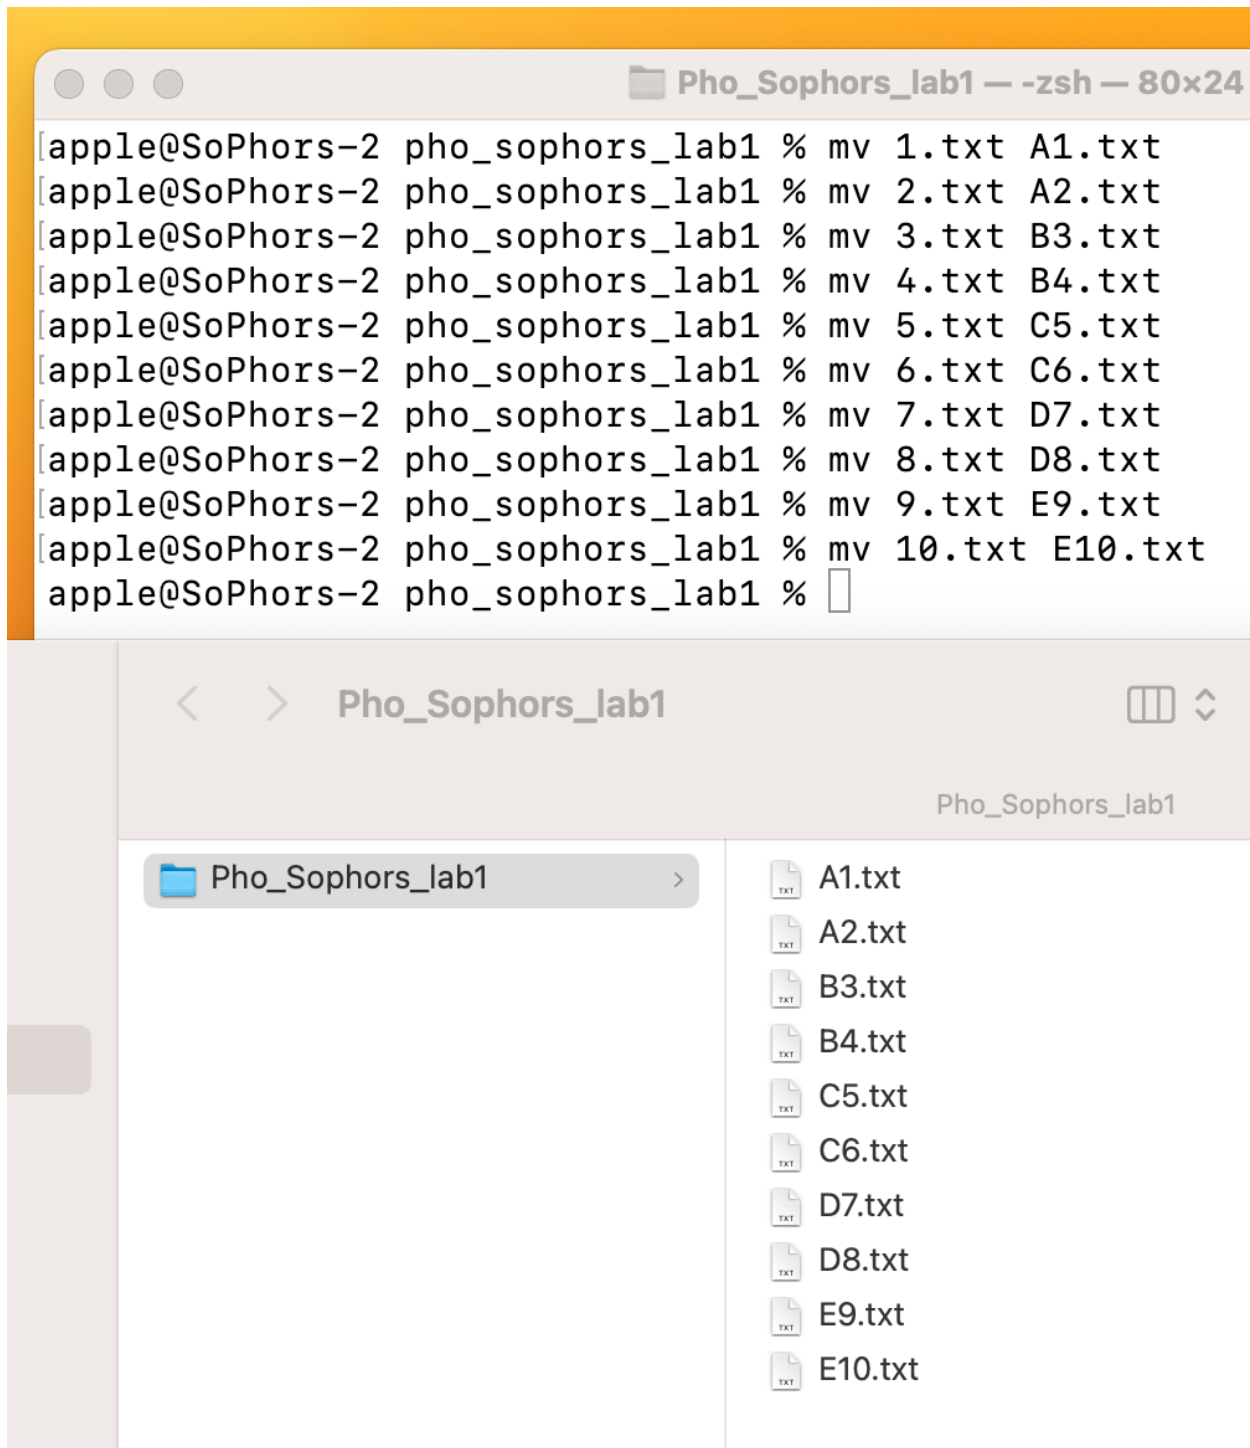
Pho_Sophors_lab1 — -zsh — 80×24

[apple@SoPhors-2 pho_sophors_lab1 % mv 1.txt A1.txt
[apple@SoPhors-2 pho_sophors_lab1 % mv 2.txt A2.txt
[apple@SoPhors-2 pho_sophors_lab1 % mv 3.txt B3.txt
[apple@SoPhors-2 pho_sophors_lab1 % mv 4.txt B4.txt
[apple@SoPhors-2 pho_sophors_lab1 % mv 5.txt C5.txt
[apple@SoPhors-2 pho_sophors_lab1 % mv 6.txt C6.txt
[apple@SoPhors-2 pho_sophors_lab1 % mv 7.txt D7.txt
[apple@SoPhors-2 pho_sophors_lab1 % mv 8.txt D8.txt
[apple@SoPhors-2 pho_sophors_lab1 % mv 9.txt E9.txt
[apple@SoPhors-2 pho_sophors_lab1 % mv 10.txt E10.txt
apple@SoPhors-2 pho_sophors_lab1 %

Pho_Sophors_lab1

Pho_Sophors_lab1

Pho_Sophors_lab1

A1.txt
A2.txt
B3.txt
B4.txt
C5.txt
C6.txt
D7.txt
D8.txt
E9.txt
E10.txt